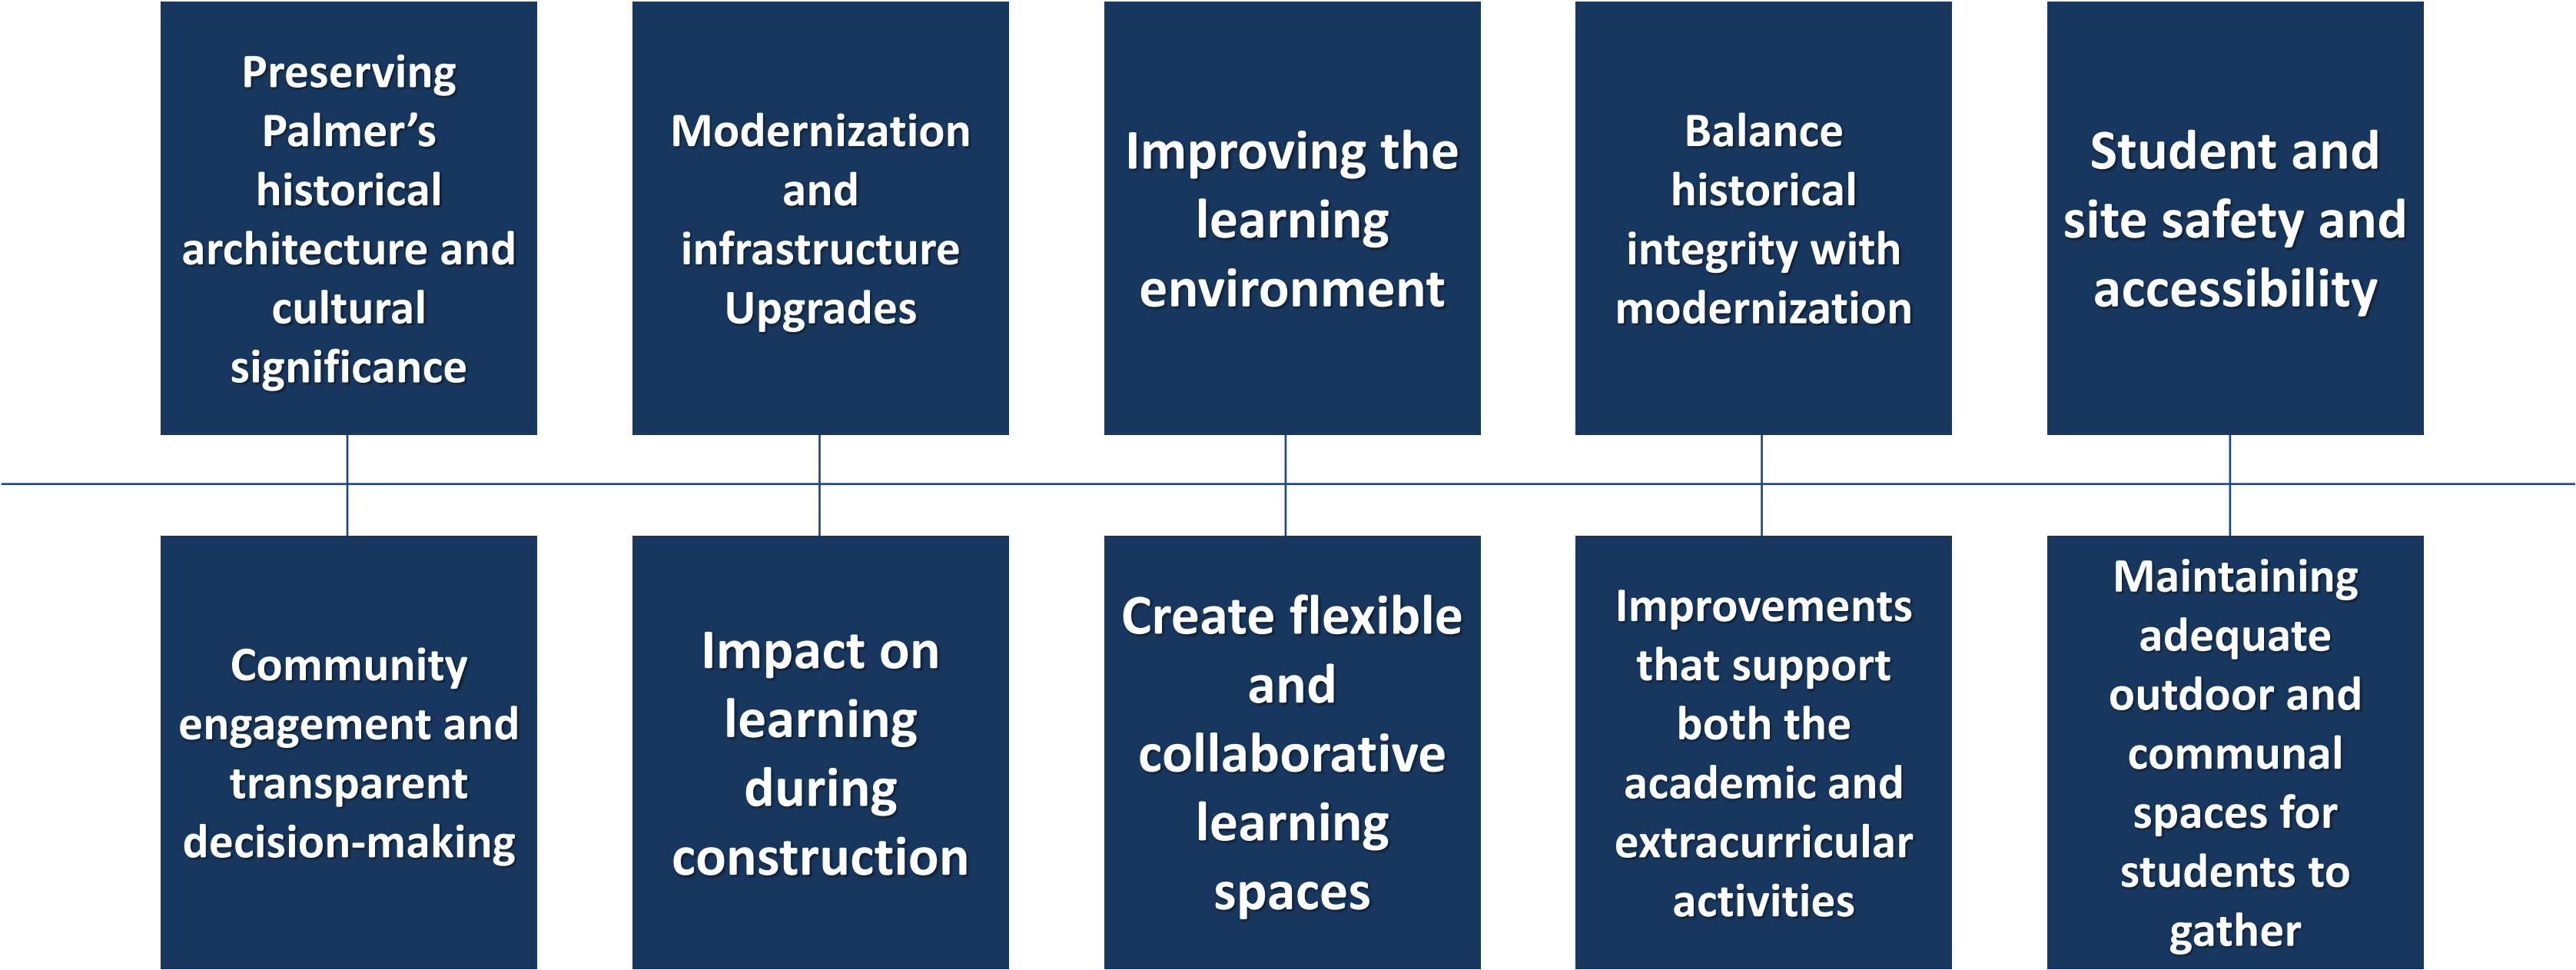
Preserving Palmer's historical architecture and cultural significance

Modernization and infrastructure Upgrades

Improving the learning environment

Balance historical integrity with modernization

Student and site safety and accessibility

Community engagement and transparent decision-making

Impact on learning during construction

Create flexible and collaborative learning spaces

Improvements that support both the academic and extracurricular activities

Maintaining adequate outdoor and communal spaces for students to gather